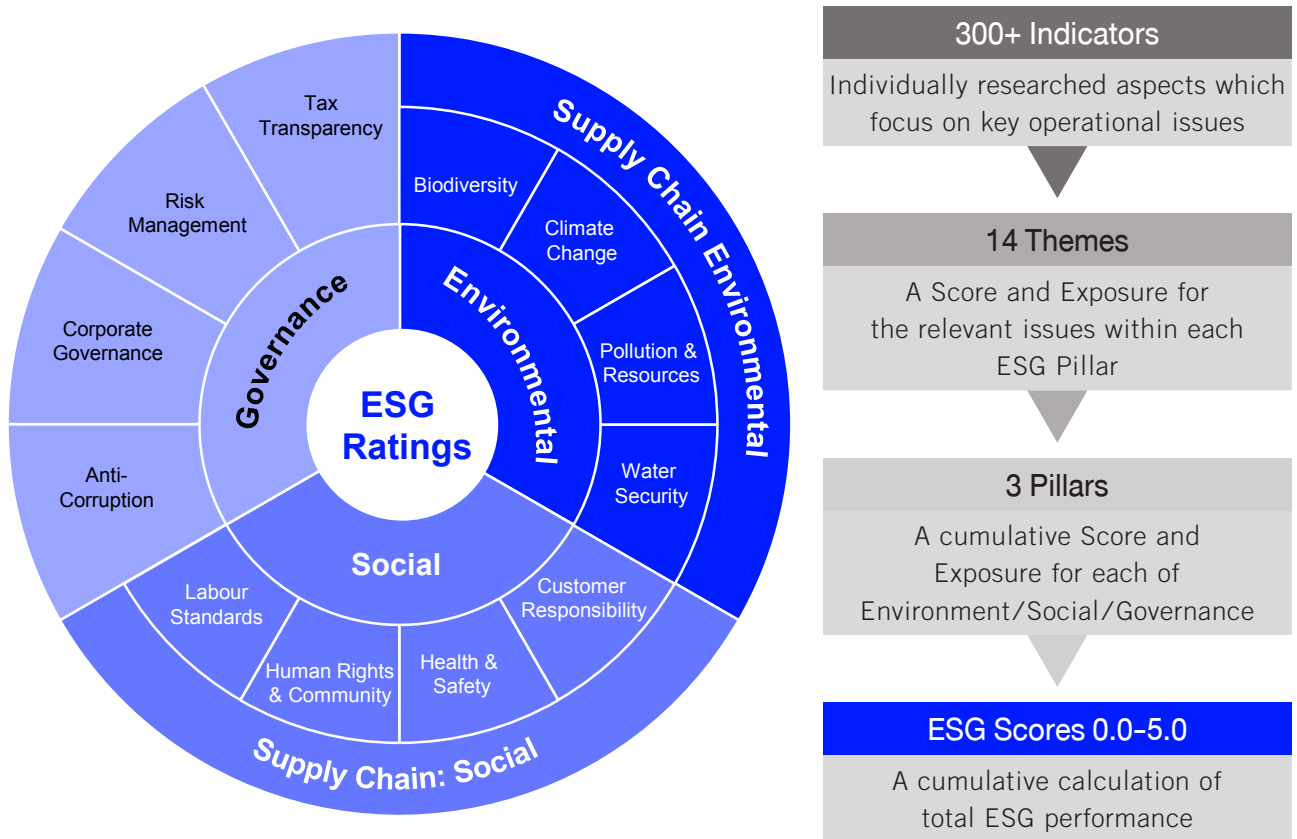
ESG Ratings

Governance

Environmental

Social

Tax Transparency

Risk Management

Corporate Governance

Anti-Corruption

Biodiversity

Climate Change

Pollution & Resources

Water Security

Customer Responsibility

Health & Safety

Human Rights & Community

Labour Standards

Supply Chain Environmental

Supply Chain: Social

300+ Indicators

Individually researched aspects which focus on key operational issues

14 Themes

A Score and Exposure for the relevant issues within each ESG Pillar

3 Pillars

A cumulative Score and Exposure for each of Environment/Social/Governance

ESG Scores 0.0-5.0

A cumulative calculation of total ESG performance